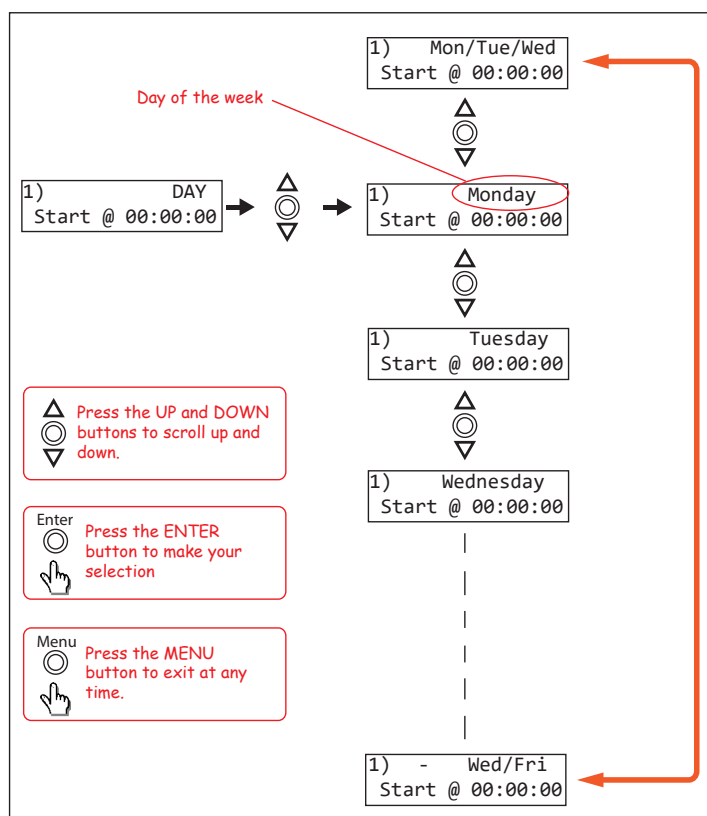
1) Mon/Tue/Wed
Start @ 00:00:00

Day of the week

1) DAY
Start @ 00:00:00

1) Monday
Start @ 00:00:00

1) Tuesday
Start @ 00:00:00

Press the UP and DOWN buttons to scroll up and down.

1) Wednesday
Start @ 00:00:00

Enter
Press the ENTER button to make your selection

Menu
Press the MENU button to exit at any time.

1) - Wed/Fri
Start @ 00:00:00